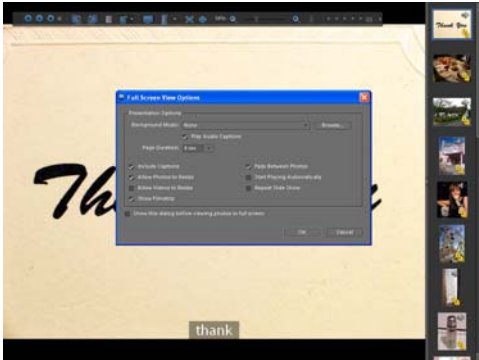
Full Screen View Options

Presentation Options

Background Music: None

Browse...

Play Audio Captions

Page Duration: 4 sec

Include Captions

Fade Between Photos

Allow Photos to Resize

Start Playing Automatically

Allow Videos to Resize

Repeat Slide Show

Show Filmstrip

Show this dialog before viewing photos in full screen

OK

Cancel

Th

thank

Thank You